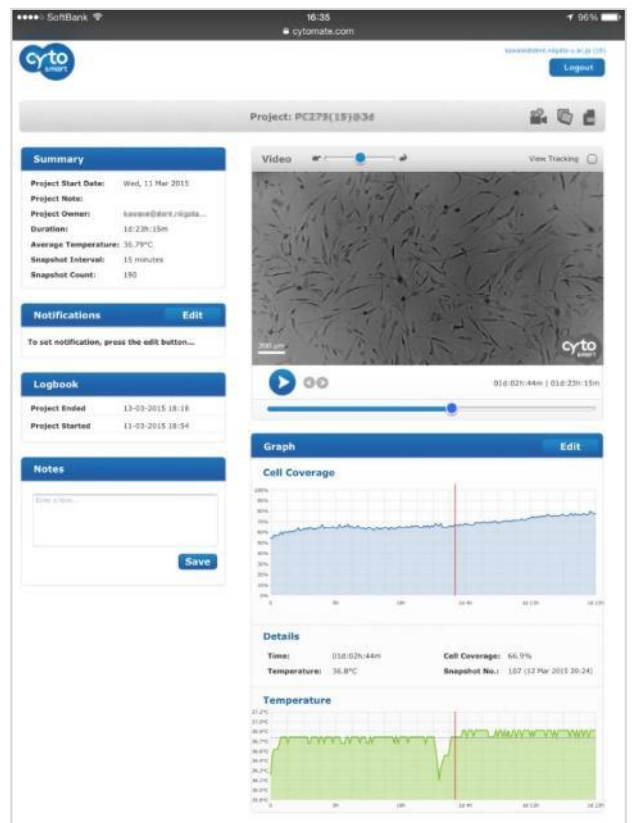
●●●●○ SoftBank 16:35 96%
cytomate.com

cyto smart

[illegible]
Logout

Project: PC279(15)@3d

Summary
Project Start Date: Wed, 11 Mar 2015
Project Note:
Project Owner: kawase@dent.niigata...
Duration: 1d:23h:15m
Average Temperature: 36.79°C
Snapshot Interval: 15 minutes
Snapshot Count: 190

Notifications Edit
To set notification, press the edit button...

Logbook
Project Ended 13-03-2015 18:10
Project Started 11-03-2015 18:54

Notes
Enter a Note...
Save

Video
View Tracking

200 μm
cyto smart

01d:02h:44m | 01d:23h:15m

Graph Edit
Cell Coverage
100%
90%
80%
70%
60%
50%
40%
30%
20%
10%
0%
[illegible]

Details
Time: 01d:02h:44m
Cell Coverage: 66.9%
Temperature: 36.8°C
Snapshot No.: 107 (12 Mar 2015 20:24)

Temperature
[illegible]